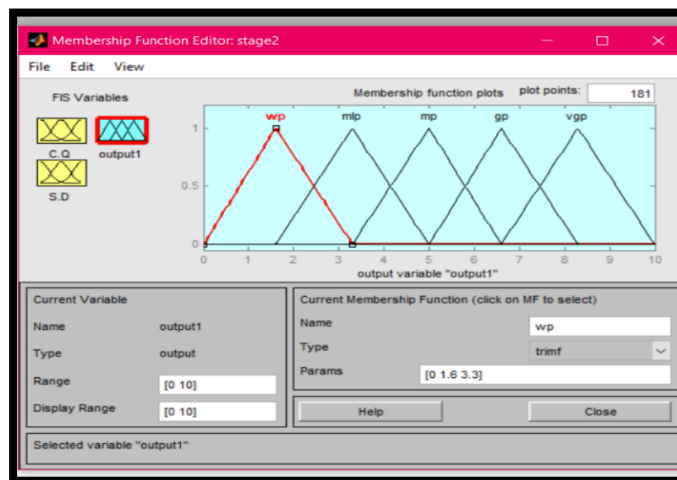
Membership Function Editor: stage2

File Edit View

FIS Variables

C.Q

output1

S.D

Membership function plots

plot points: 181

wp mlp mp gp vgp

1

0.5

0

0 1 2 3 4 5 6 7 8 9 10

output variable "output1"

Current Variable

Name output1

Type output

Range [0 10]

Display Range [0 10]

Current Membership Function (click on MF to select)

Name wp

Type trimf

Params [0 1.6 3.3]

Help

Close

Selected variable "output1"